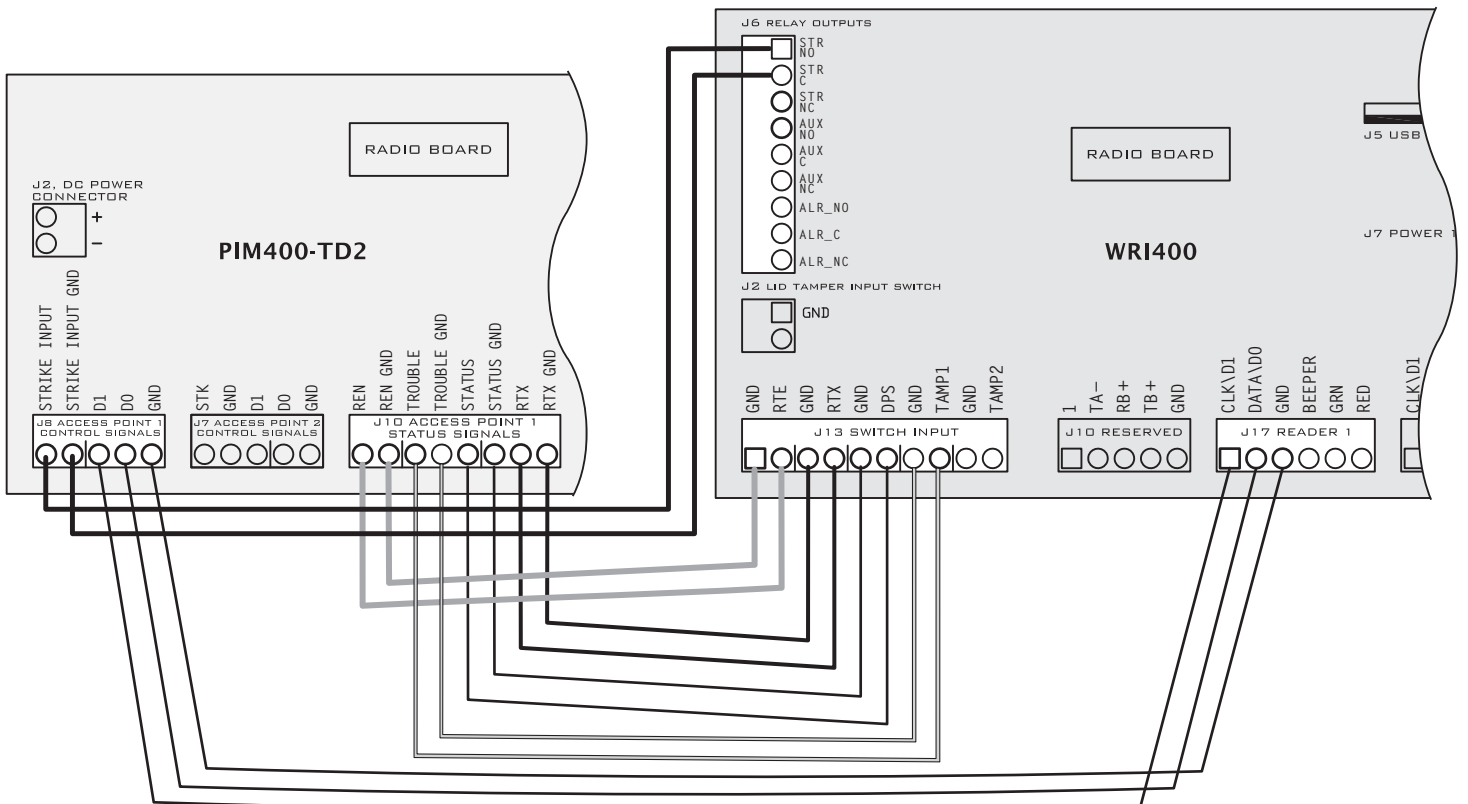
J6 RELAY OUTPUTS

STR NO
STR C
STR NC
AUX NO
AUX C
AUX NC
ALR_NO
ALR_C
ALR_NC

RADIO BOARD

J5 USB

RADIO BOARD

J2, DC POWER CONNECTOR
+
–

PIM400-TD2

WRI400

J7 POWER 1

J2 LID TAMPER INPUT SWITCH
GND

STRIKE INPUT
STRIKE INPUT GND
D1
D0
GND
J8 ACCESS POINT 1 CONTROL SIGNALS

STK
GND
D1
D0
GND
J7 ACCESS POINT 2 CONTROL SIGNALS

REN
REN GND
TROUBLE
TROUBLE GND
STATUS
STATUS GND
RTX
RTX GND
J10 ACCESS POINT 1 STATUS SIGNALS

GND
RTE
GND
RTX
GND
DPS
GND
TAMP1
GND
TAMP2
J13 SWITCH INPUT

1
TA–
RB+
TB+
GND
J10 RESERVED

CLK\D1
DATA\D0
GND
BEEPER
GRN
RED
J17 READER 1

CLK\D1